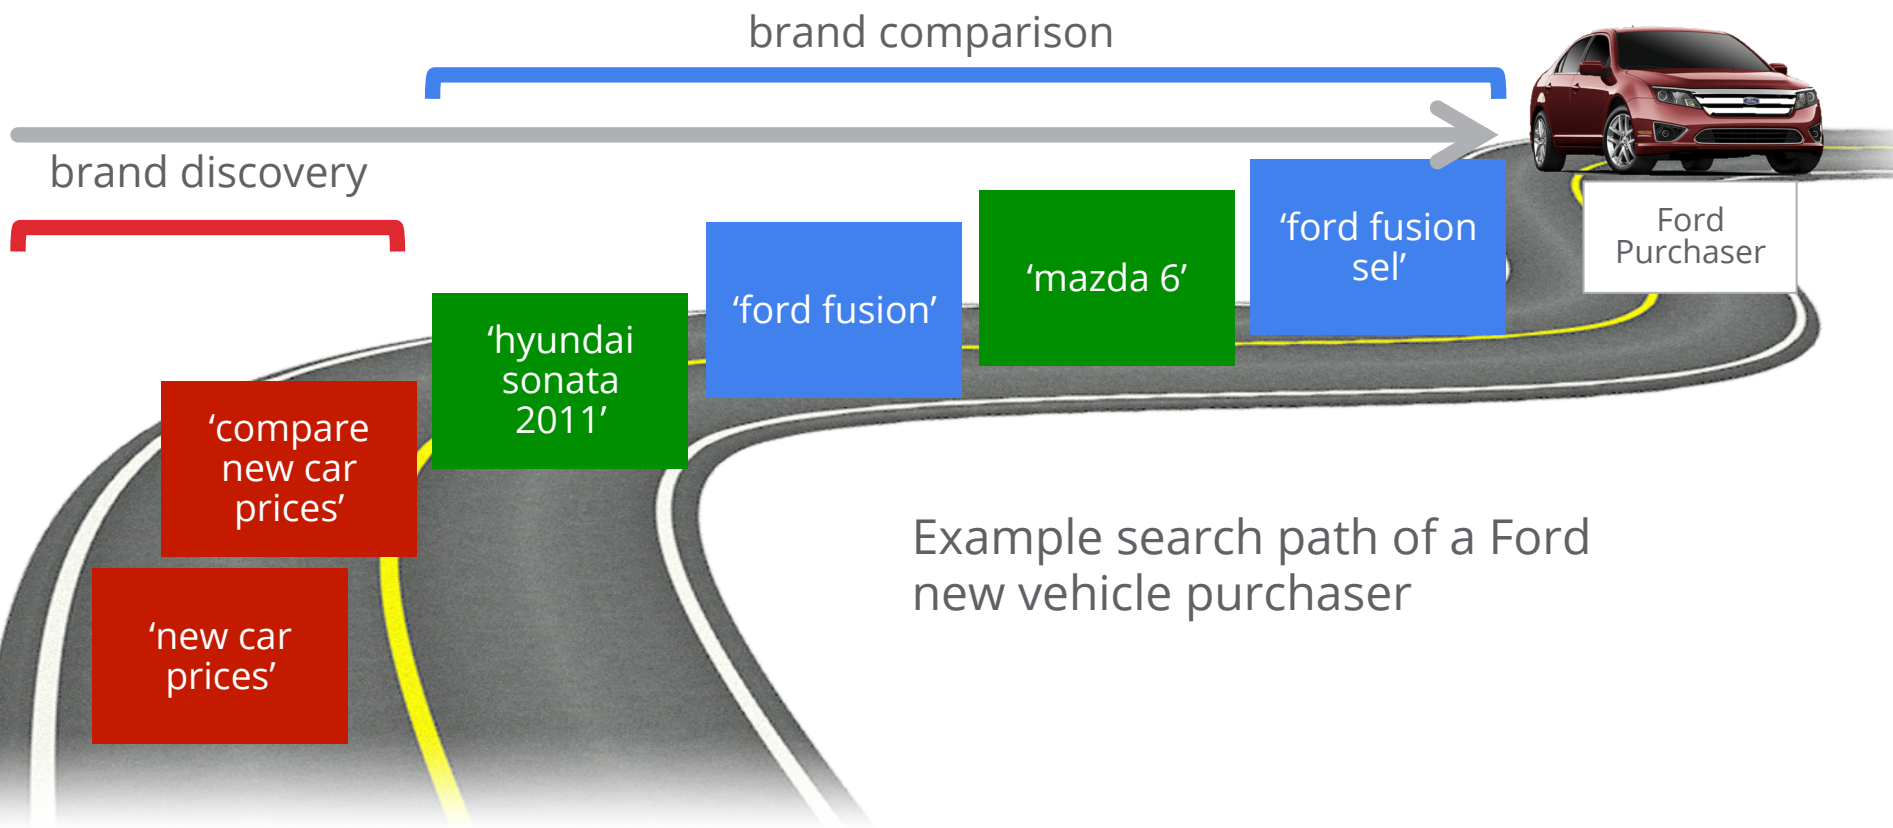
brand comparison

brand discovery

Ford Purchaser

‘ford fusion sel’

‘mazda 6’

‘ford fusion’

‘hyundai sonata 2011’

‘compare new car prices’

‘new car prices’

Example search path of a Ford new vehicle purchaser